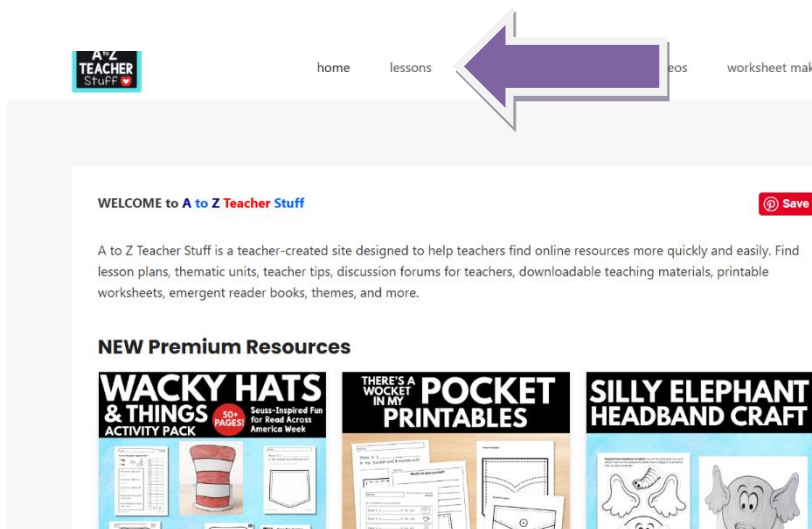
A to Z TEACHER Stuff

home lessons eos worksheet mak

WELCOME to A to Z Teacher Stuff

Save

A to Z Teacher Stuff is a teacher-created site designed to help teachers find online resources more quickly and easily. Find lesson plans, thematic units, teacher tips, discussion forums for teachers, downloadable teaching materials, printable worksheets, emergent reader books, themes, and more.

NEW Premium Resources

WACKY HATS & THINGS ACTIVITY PACK 50+ PAGES! Seuss-Inspired Fun for Read Across America Week

THERE'S A WOCKET IN MY POCKET PRINTABLES

SILLY ELEPHANT HEADBAND CRAFT